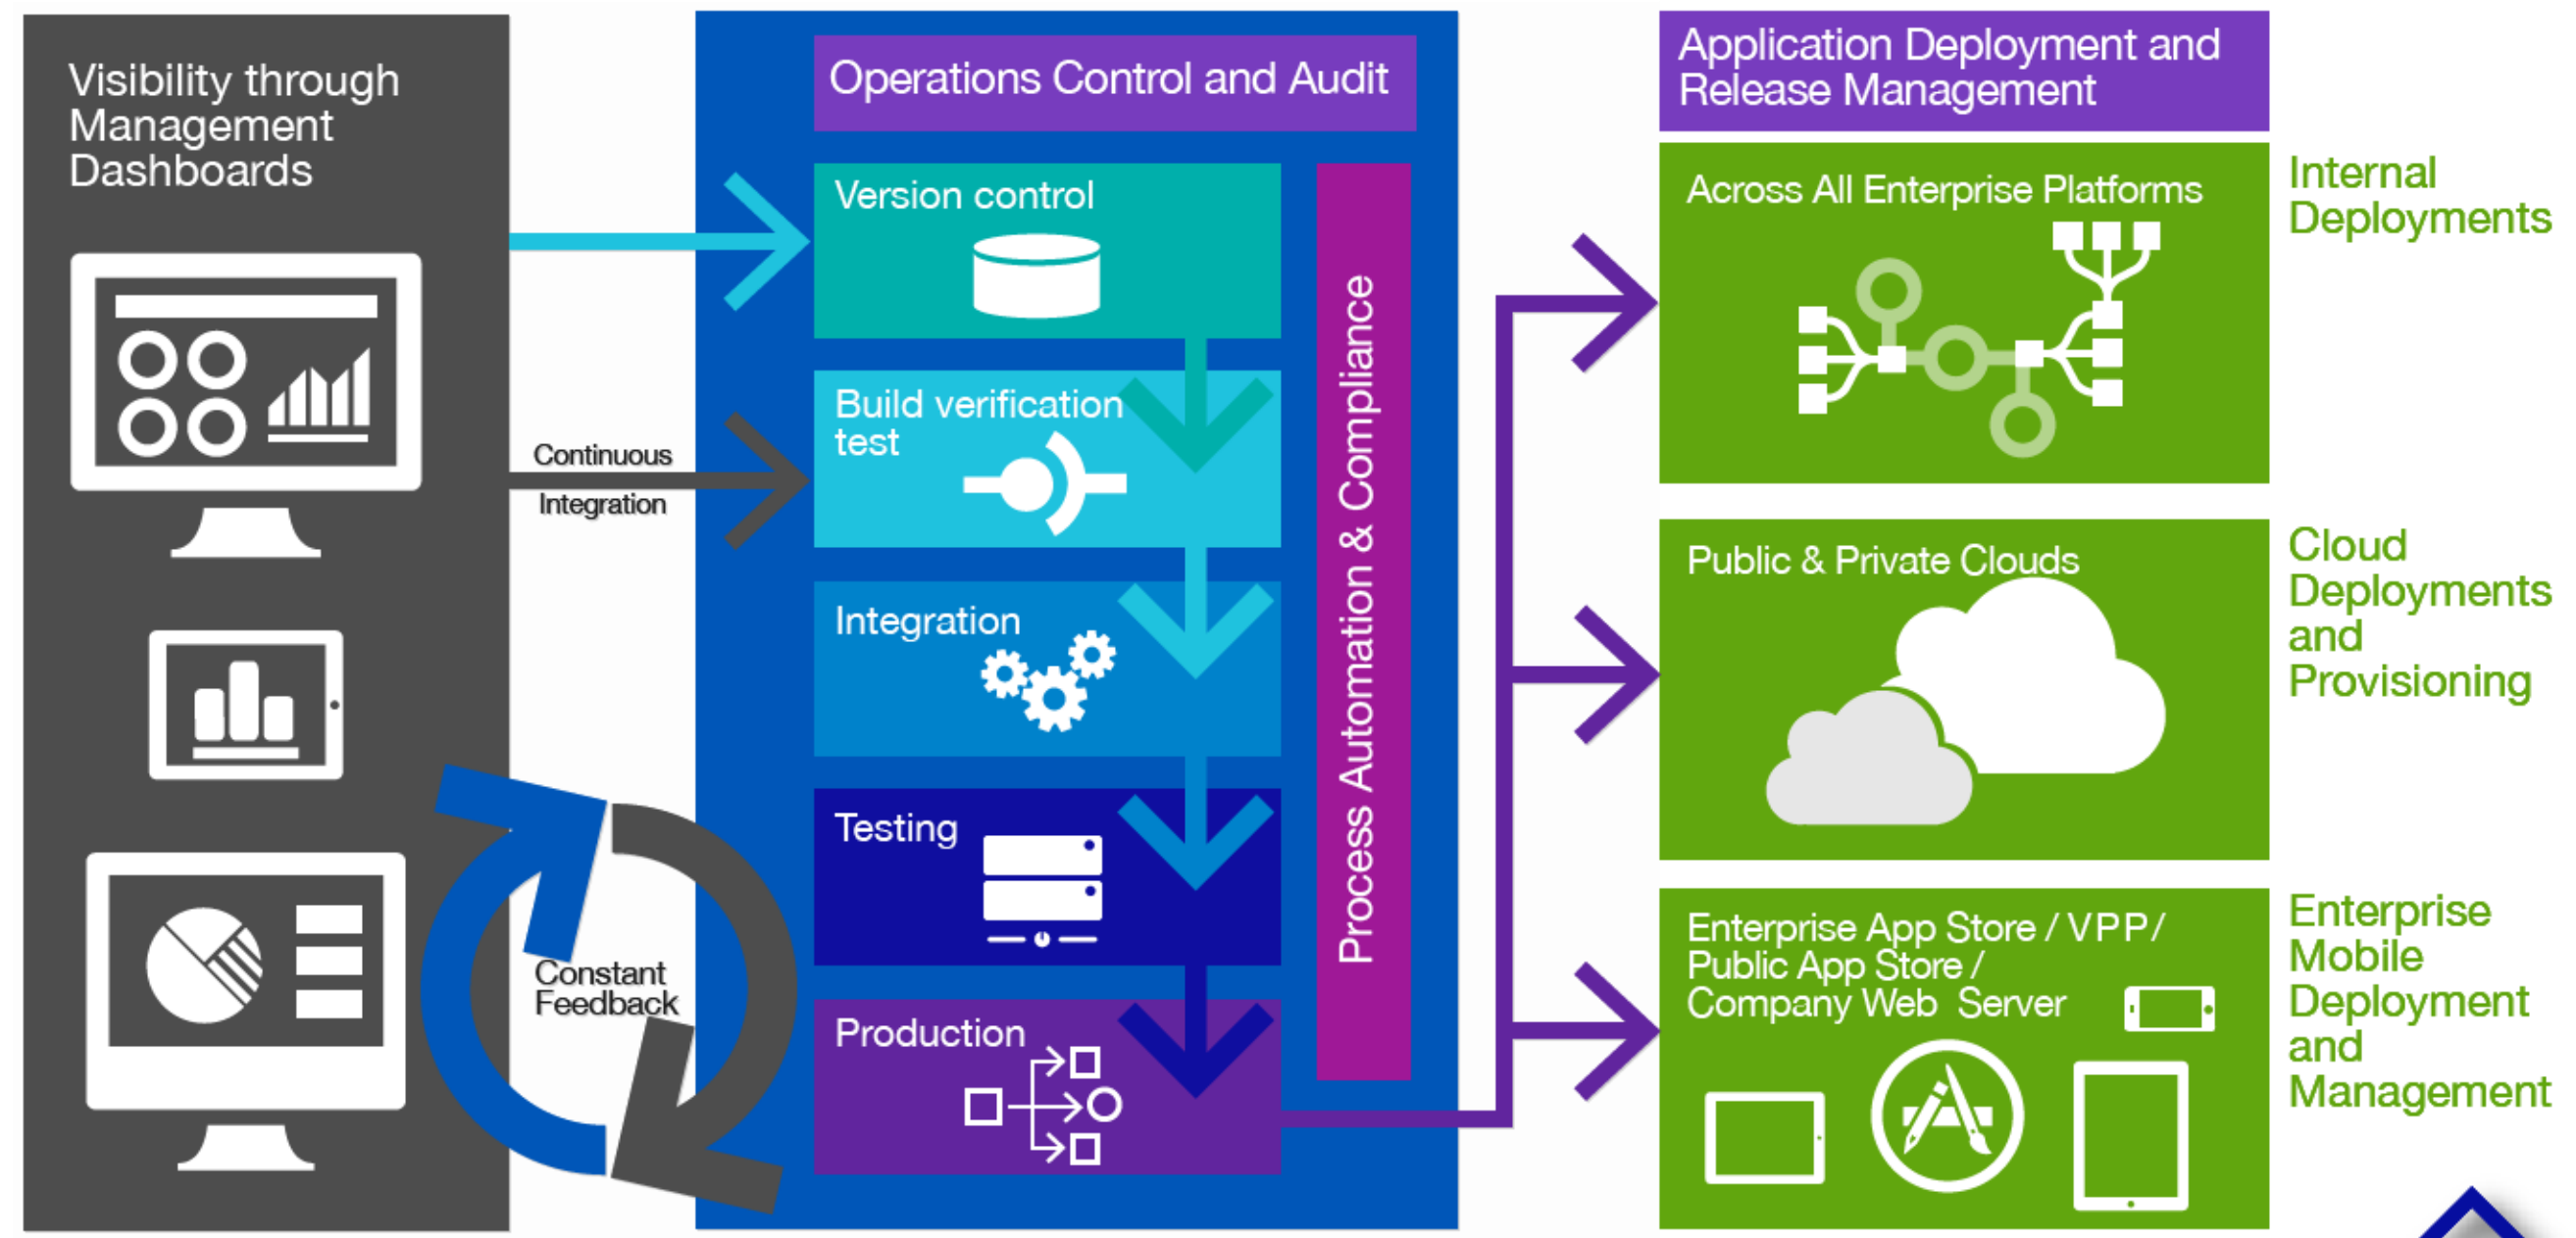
Visibility through Management Dashboards

Continuous Integration

Constant Feedback

Operations Control and Audit

Version control

Build verification test

Integration

Testing

Production

Process Automation & Compliance

Application Deployment and Release Management

Across All Enterprise Platforms

Internal Deployments

Public & Private Clouds

Cloud Deployments and Provisioning

Enterprise App Store / VPP / Public App Store / Company Web Server

Enterprise Mobile Deployment and Management